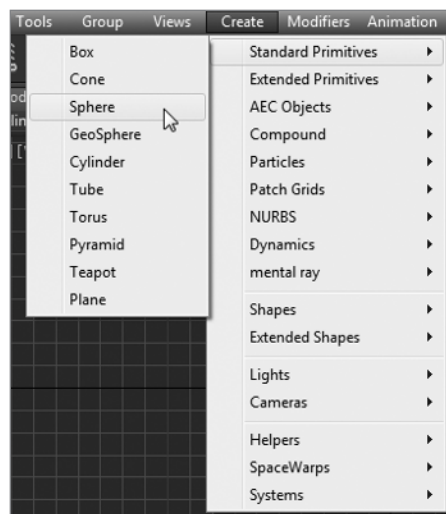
Tools Group Views Create Modifiers Animation

Box
Cone
Sphere
GeoSphere
Cylinder
Tube
Torus
Pyramid
Teapot
Plane

Standard Primitives
Extended Primitives
AEC Objects
Compound
Particles
Patch Grids
NURBS
Dynamics
mental ray
Shapes
Extended Shapes
Lights
Cameras
Helpers
SpaceWarps
Systems